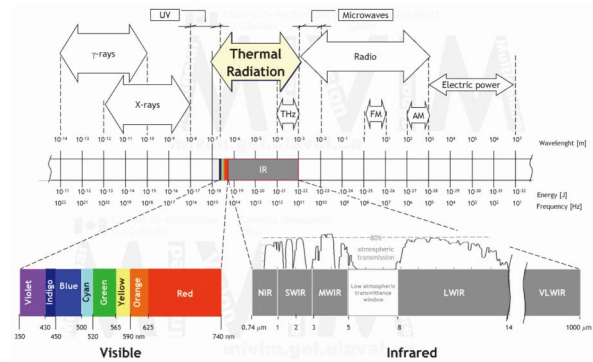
UV

Microwaves

γ-rays

Thermal Radiation

Radio

X-rays

THz

FM

AM

Electric power

$10^{-14}$ $10^{-13}$ $10^{-12}$ $10^{-11}$ $10^{-10}$ $10^{-9}$ $10^{-8}$ $10^{-7}$ $10^{-6}$ $10^{-5}$ $10^{-4}$ $10^{-3}$ $10^{-2}$ $10^{-1}$ $10^{0}$ $10^{1}$ $10^{2}$ $10^{3}$ $10^{4}$ $10^{5}$ $10^{6}$

Wavelenght [m]

IR

$10^{-11}$ $10^{-12}$ $10^{-13}$ $10^{-14}$ $10^{-15}$ $10^{-16}$ $10^{-17}$ $10^{-18}$ $10^{-19}$ $10^{-20}$ $10^{-21}$ $10^{-22}$ $10^{-23}$ $10^{-24}$ $10^{-25}$ $10^{-26}$ $10^{-27}$ $10^{-28}$ $10^{-29}$ $10^{-30}$ $10^{-31}$ $10^{-32}$

Energy [J]

$10^{22}$ $10^{21}$ $10^{20}$ $10^{19}$ $10^{18}$ $10^{17}$ $10^{16}$ $10^{15}$ $10^{14}$ $10^{13}$ $10^{12}$ $10^{11}$ $10^{10}$ $10^{9}$ $10^{8}$ $10^{7}$ $10^{6}$ $10^{5}$ $10^{4}$ $10^{3}$ $10^{2}$ $10^{1}$

Frequency [Hz]

80%

atmospheric transmission

Violet | Indigo | Blue | Cyan | Green | Yellow | Orange | Red

350 430 450 500 520 565 590 nm 625 740 nm

Visible

NIR | SWIR | MWIR | Low atmospheric transmission window | LWIR | VLWIR

0.74 μm 1 2 3 5 8 14 1000 μm

Infrared

mivim.gel.ulaval.ca